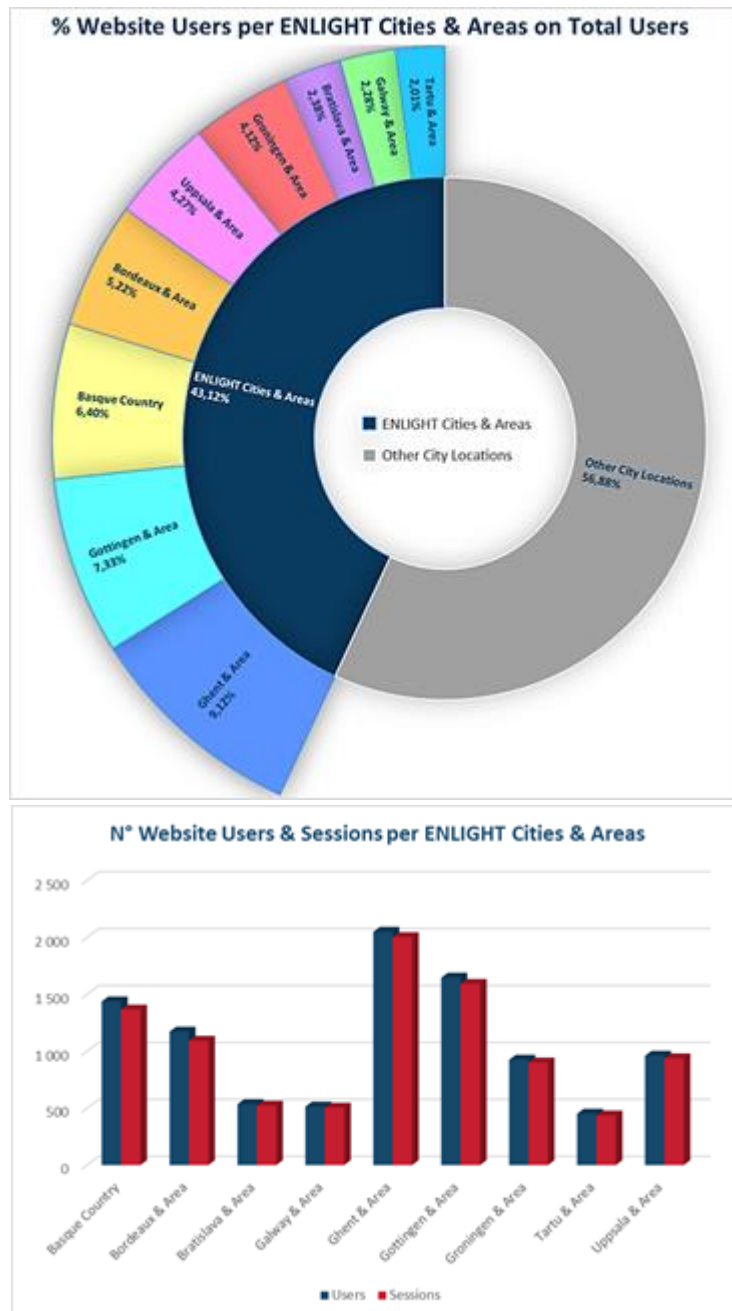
% Website Users per ENLIGHT Cities & Areas on Total Users

Tartu & Area 2,01%
Galway & Area 2,28%
Bratislava & Area 2,38%
Groningen & Area 4,12%
Uppsala & Area 4,27%
Bordeaux & Area 5,23%
Basque Country 6,40%
Gottingen & Area 7,33%
Ghent & Area 9,12%
ENLIGHT Cities & Areas 43,12%
Other City Locations 56,88%

ENLIGHT Cities & Areas
Other City Locations

N° Website Users & Sessions per ENLIGHT Cities & Areas

2 500
2 000
1 500
1 000
500
0

Basque Country
Bordeaux & Area
Bratislava & Area
Galway & Area
Ghent & Area
Gottingen & Area
Groningen & Area
Tartu & Area
Uppsala & Area

Users Sessions